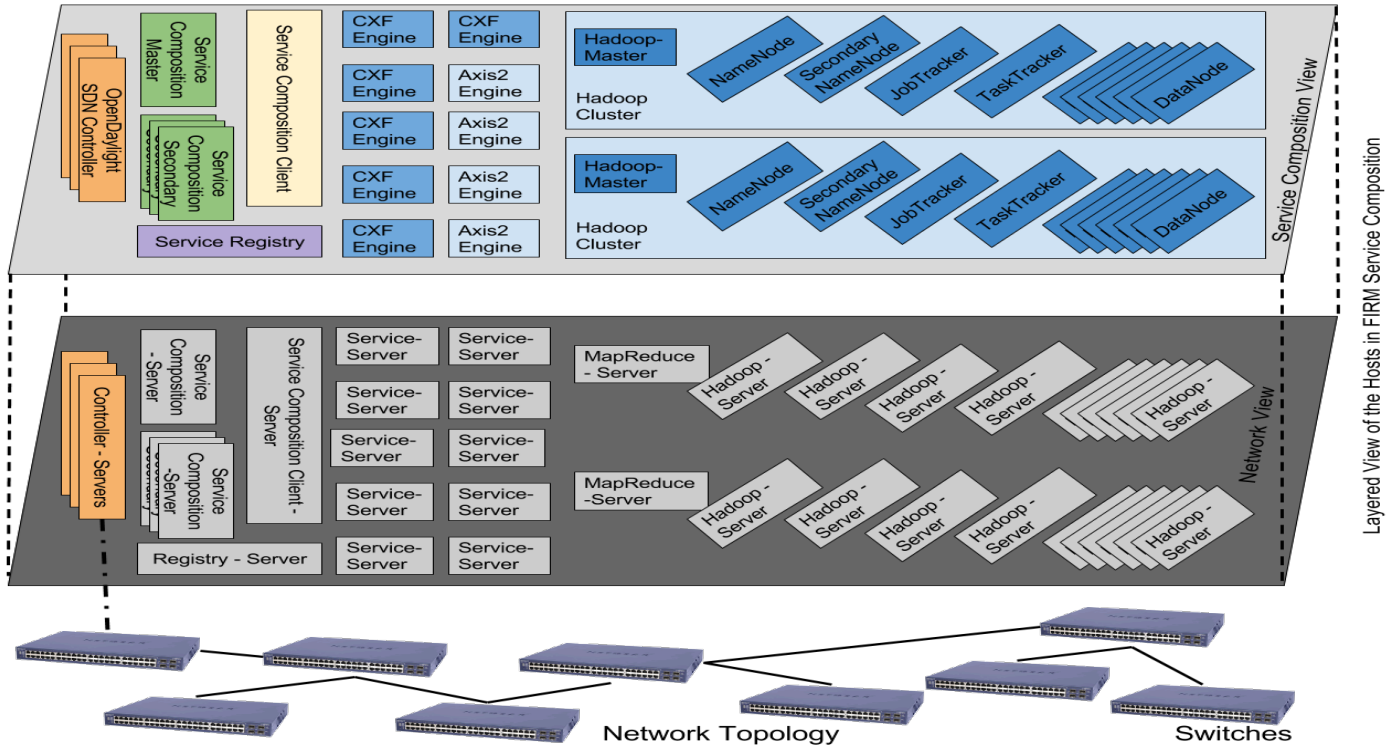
OpenDaylight SDN Controller

Service Composition Master

Service Composition Secondary

Service Composition Client

Service Registry

| CXF Engine | CXF Engine |
|---|---|
| CXF Engine | Axis2 Engine |
| CXF Engine | Axis2 Engine |
| CXF Engine | Axis2 Engine |
| CXF Engine | Axis2 Engine |

Hadoop-Master

Hadoop Cluster

NameNode

Secondary NameNode

JobTracker

TaskTracker

DataNode

Hadoop-Master

Hadoop Cluster

NameNode

Secondary NameNode

JobTracker

TaskTracker

DataNode

Service Composition View

Controller - Servers

Service Composition -Server

Service Composition -Server

Service Composition Client-Server

Registry - Server

| Service-Server | Service-Server |
|---|---|
| Service-Server | Service-Server |
| Service-Server | Service-Server |
| Service-Server | Service-Server |
| Service-Server | Service-Server |

MapReduce - Server

Hadoop - Server

Hadoop - Server

Hadoop - Server

Hadoop - Server

Hadoop - Server

MapReduce -Server

Hadoop - Server

Hadoop - Server

Hadoop - Server

Hadoop - Server

Hadoop - Server

Network View

Layered View of the Hosts in FIRM Service Composition

Network Topology

Switches